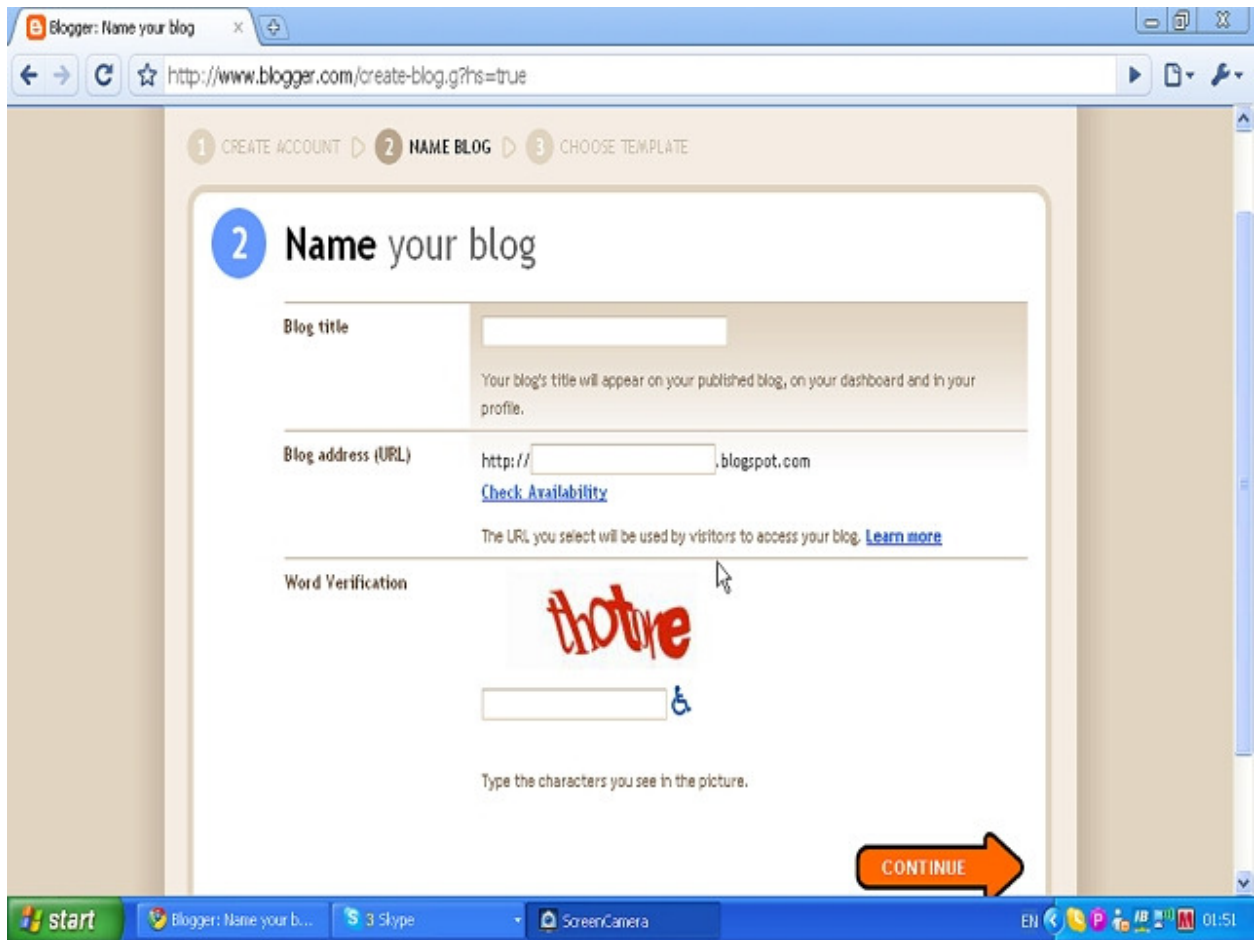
Blogger: Name your blog

http://www.blogger.com/create-blog.g?hs=true

1 CREATE ACCOUNT 2 NAME BLOG 3 CHOOSE TEMPLATE

2 Name your blog

Blog title

Your blog's title will appear on your published blog, on your dashboard and in your profile.

Blog address (URL)

http:// .blogspot.com

Check Availability

The URL you select will be used by visitors to access your blog. Learn more

Word Verification

thotore

Type the characters you see in the picture.

CONTINUE

start Blogger: Name your b... 3 Skype ScreenCamera EN 01:51